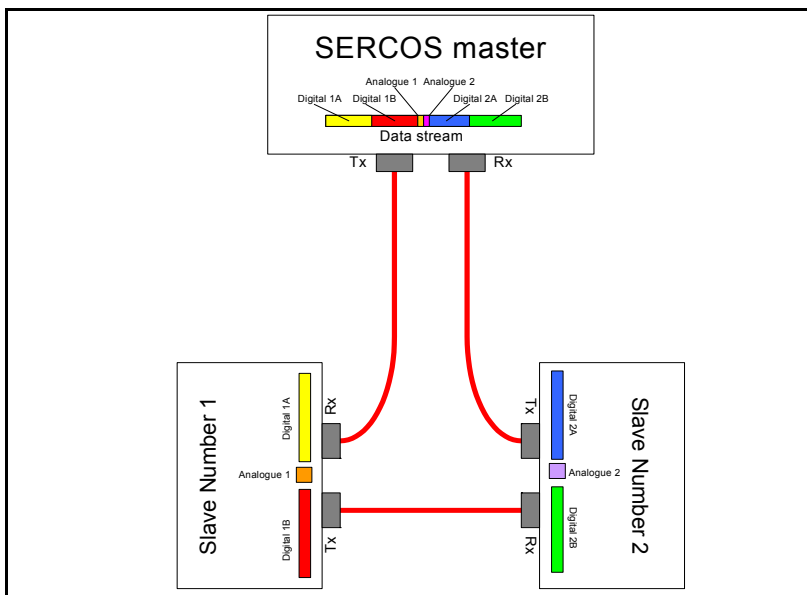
SERCOS master

Digital 1A
Digital 1B
Analogue 1
Analogue 2
Digital 2A
Digital 2B
Data stream

Tx
Rx

Slave Number 1
Digital 1A
Analogue 1
Digital 1B
Rx
Tx

Slave Number 2
Tx
Digital 2A
Analogue 2
Digital 2B
Rx